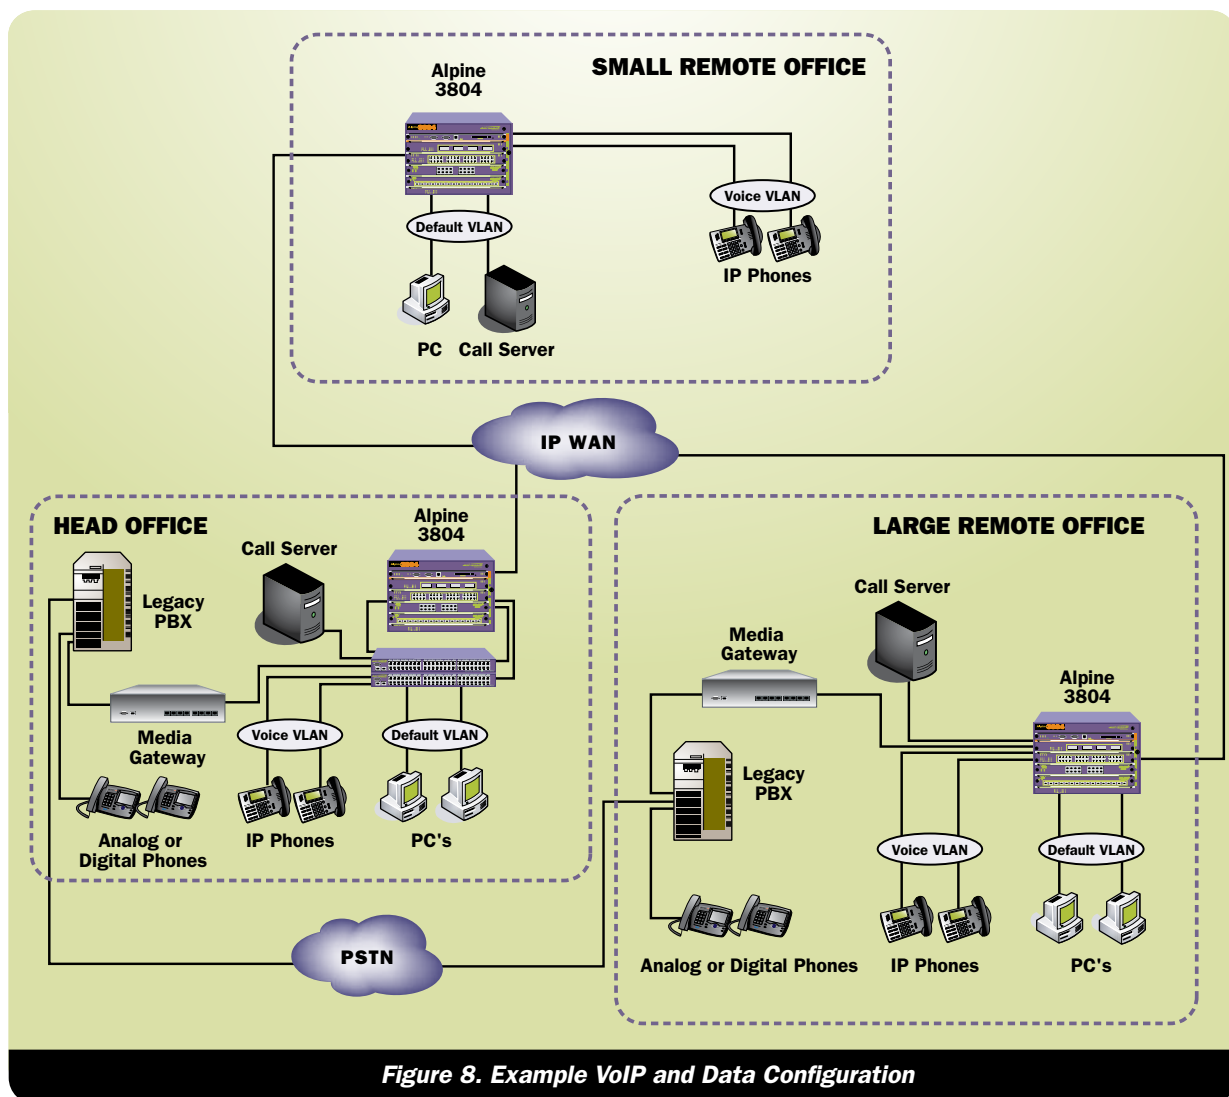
SMALL REMOTE OFFICE

Alpine 3804

Voice VLAN

Default VLAN

IP Phones

PC

Call Server

IP WAN

HEAD OFFICE

Alpine 3804

Call Server

Legacy PBX

Media Gateway

Voice VLAN

Default VLAN

Analog or Digital Phones

IP Phones

PC's

LARGE REMOTE OFFICE

Call Server

Media Gateway

Alpine 3804

Legacy PBX

Voice VLAN

Default VLAN

PSTN

Analog or Digital Phones

IP Phones

PC's

Figure 8. Example VoIP and Data Configuration